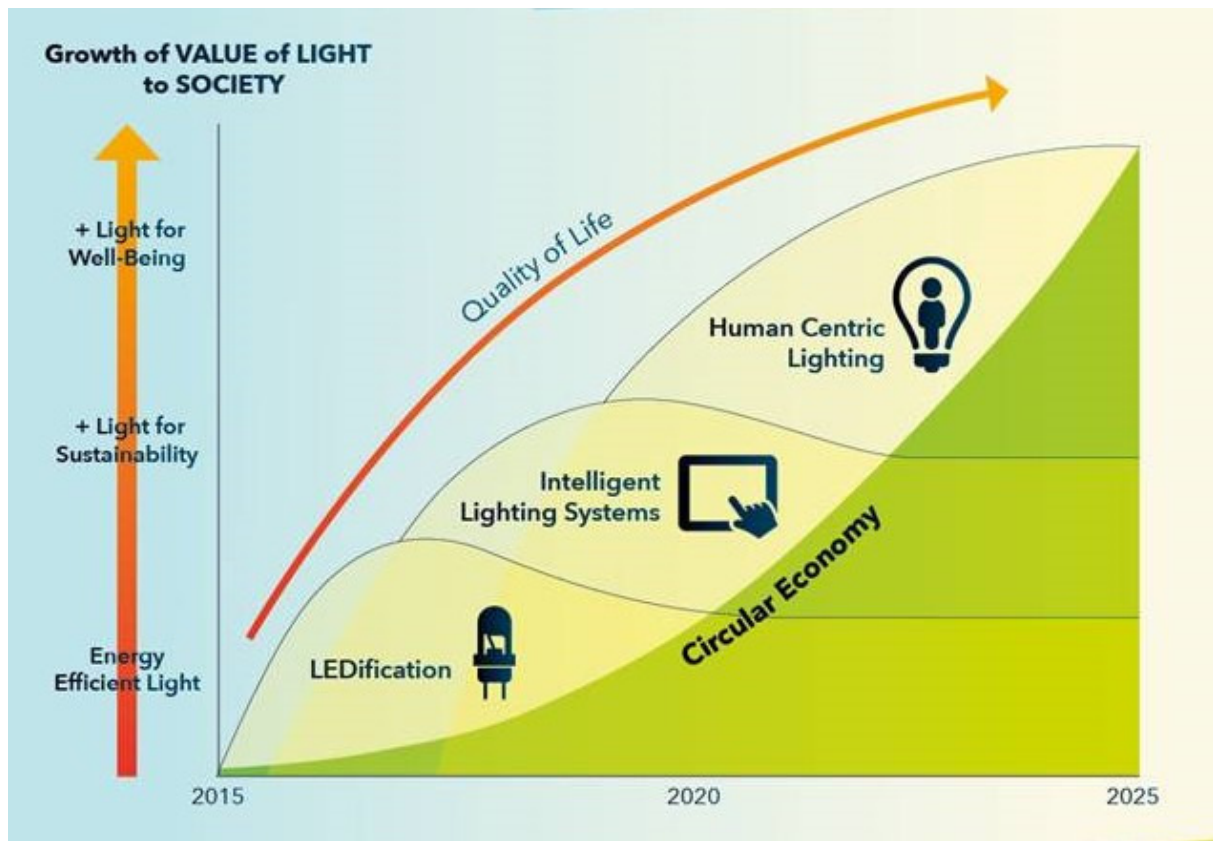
Growth of VALUE of LIGHT to SOCIETY

+ Light for Well-Being

+ Light for Sustainability

Energy Efficient Light

Quality of Life

Human Centric Lighting

Intelligent Lighting Systems

Circular Economy

LEDification

2015

2020

2025